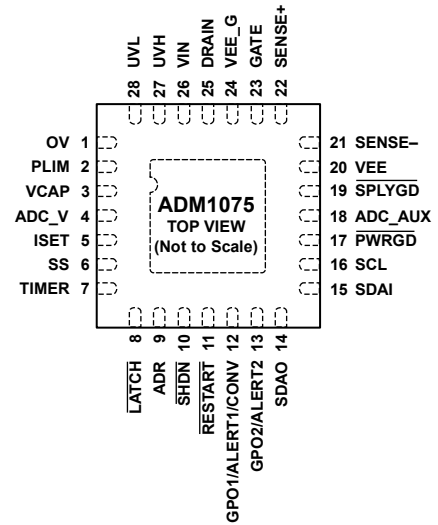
28 UVL
27 UVH
26 VIN
25 DRAIN
24 VEE_G
23 GATE
22 SENSE+

OV 1
PLIM 2
VCAP 3
ADC_V 4
ISET 5
SS 6
TIMER 7

ADM1075
TOP VIEW
(Not to Scale)

21 SENSE–
20 VEE
19 $\overline{\text{SPLYGD}}$
18 ADC_AUX
17 $\overline{\text{PWRGD}}$
16 SCL
15 SDAI

8 $\overline{\text{LATCH}}$
9 ADR
10 $\overline{\text{SHDN}}$
11 $\overline{\text{RESTART}}$
12 GPO1/ALERT1/CONV
13 GPO2/ALERT2
14 SDAO